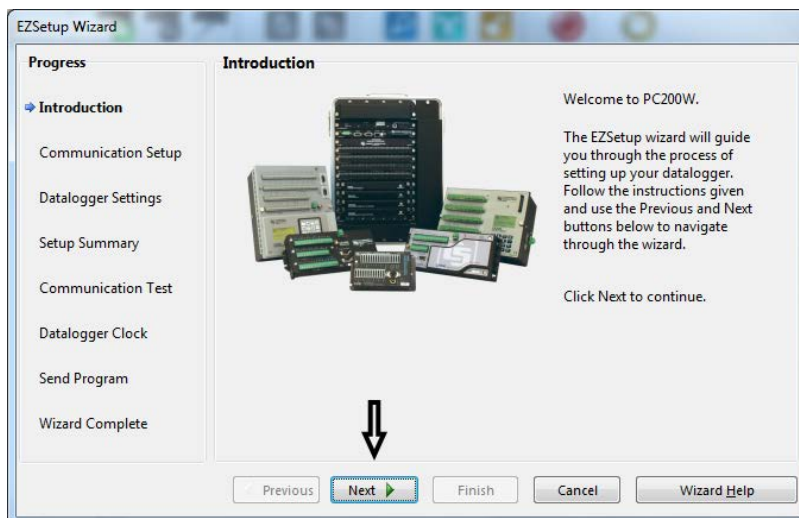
EZSetup Wizard

Progress

Introduction

Communication Setup

Datalogger Settings

Setup Summary

Communication Test

Datalogger Clock

Send Program

Wizard Complete

Introduction

Welcome to PC200W.

The EZSetup wizard will guide you through the process of setting up your datalogger. Follow the instructions given and use the Previous and Next buttons below to navigate through the wizard.

Click Next to continue.

Previous Next Finish Cancel Wizard Help